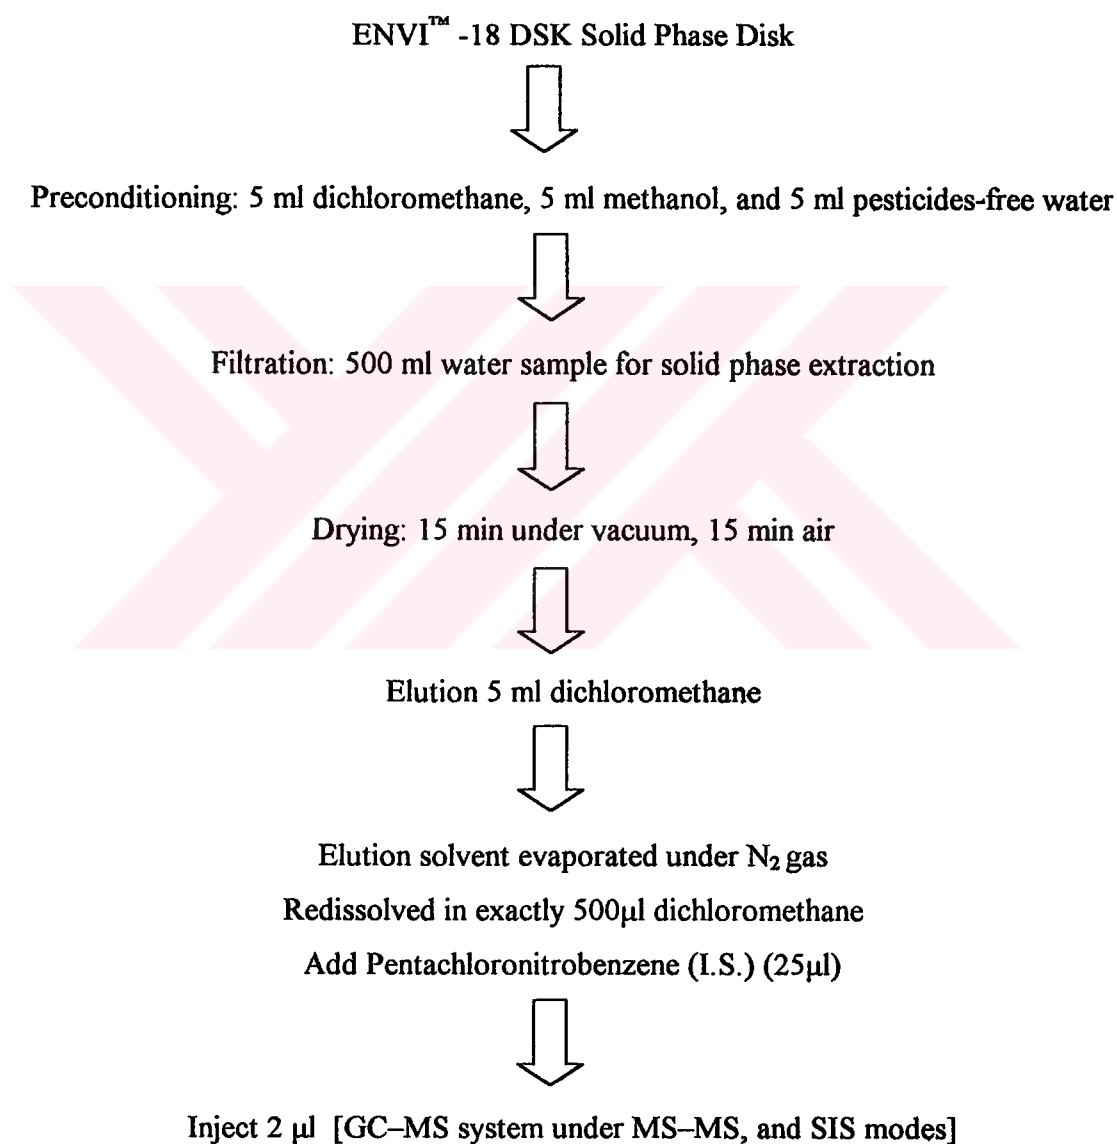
ENVI™ -18 DSK Solid Phase Disk

Preconditioning: 5 ml dichloromethane, 5 ml methanol, and 5 ml pesticides-free water

Filtration: 500 ml water sample for solid phase extraction

Drying: 15 min under vacuum, 15 min air

Elution 5 ml dichloromethane

Elution solvent evaporated under $N_2$ gas

Redissolved in exactly 500µl dichloromethane

Add Pentachloronitrobenzene (I.S.) (25µl)

Inject 2 µl [GC–MS system under MS–MS, and SIS modes]